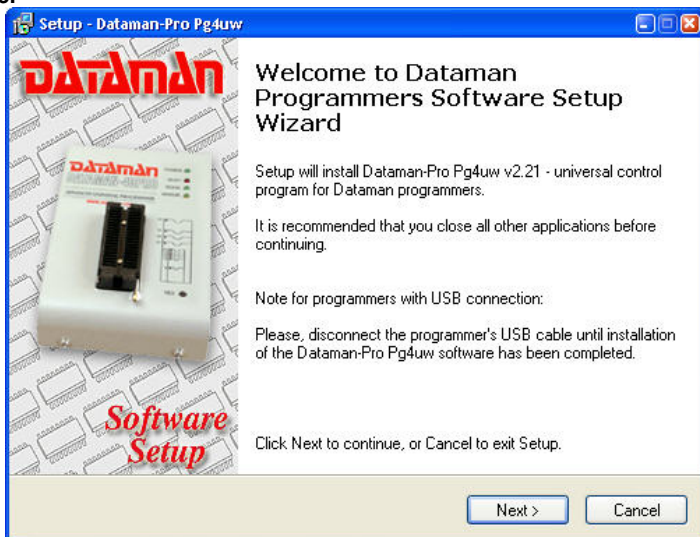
Setup - Dataman-Pro Pg4uw

DATAMAN

DATAMAN

Software Setup

Welcome to Dataman Programmers Software Setup Wizard

Setup will install Dataman-Pro Pg4uw v2.21 - universal control program for Dataman programmers.

It is recommended that you close all other applications before continuing.

Note for programmers with USB connection:

Please, disconnect the programmer's USB cable until installation of the Dataman-Pro Pg4uw software has been completed.

Click Next to continue, or Cancel to exit Setup.

Next >

Cancel